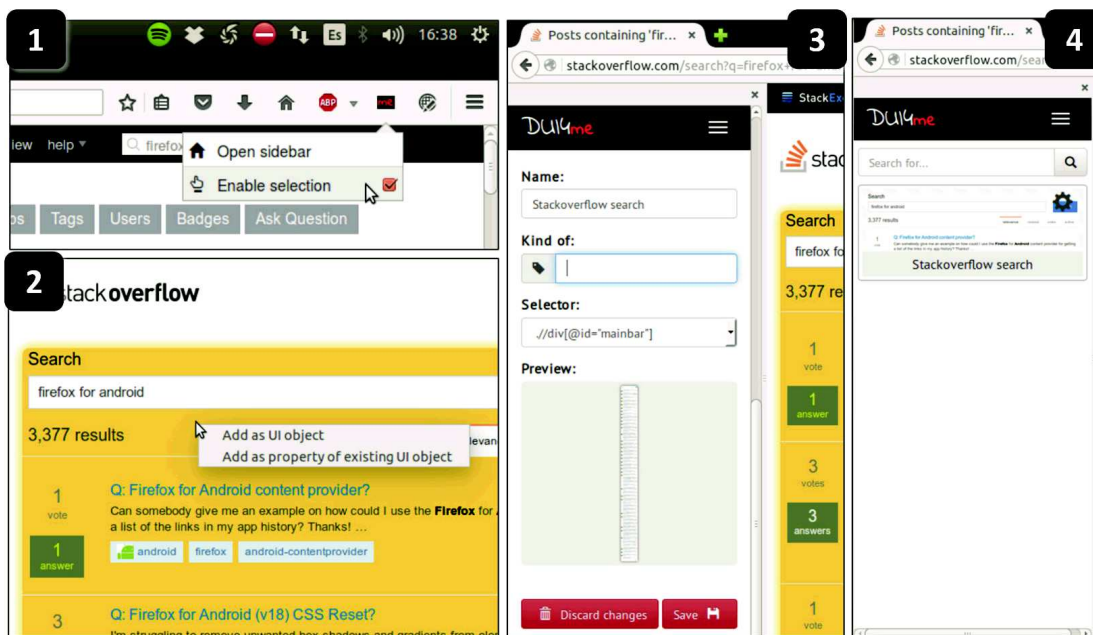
1

Es 16:38

ABP

iew help ▾ firefox

Open sidebar

Enable selection

ps Tags Users Badges Ask Question

2

stackoverflow

Search

firefox for android

3,377 results

Add as UI object

Add as property of existing UI object

levan

1 vote

1 answer

Q: Firefox for Android content provider?

Can somebody give me an example on how could I use the Firefox for a list of the links in my app history? Thanks! ...

android firefox android-contentprovider

3

Q: Firefox for Android (v18) CSS Reset?

3

Posts containing 'fir... ×

stackoverflow.com/search?q=firefox+

×

DUI4me

Name:

Stackoverflow search

Kind of:

Selector:

.//div[@id="mainbar"]

Preview:

Discard changes

Save

StackEx

stac

Search

firefox fo

3,377 re

1 vote

1 answer

3 votes

3 answers

1 vote

4

Posts containing 'fir... ×

stackoverflow.com/sea

×

DUI4me

Search for...

Search

firefox for android

3,377 results

Q: Firefox for Android content provider?

Stackoverflow search